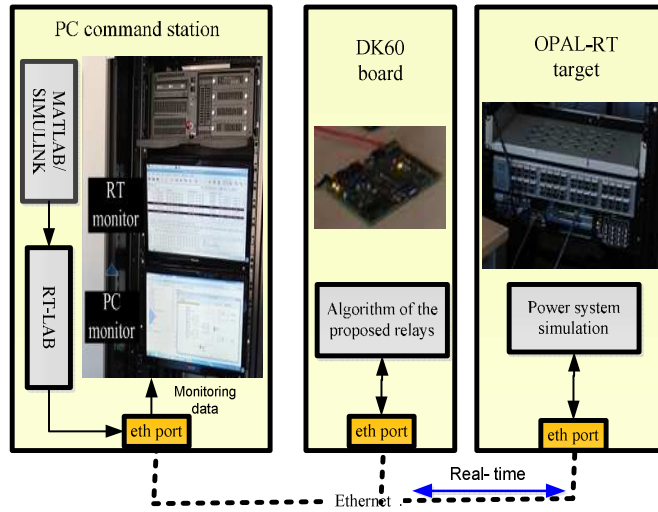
PC command station

MATLAB/ SIMULINK

RT-LAB

RT monitor

PC monitor

Monitoring data

eth port

DK60 board

Algorithm of the proposed relays

eth port

OPAL-RT target

Power system simulation

eth port

Real- time

Ethernet